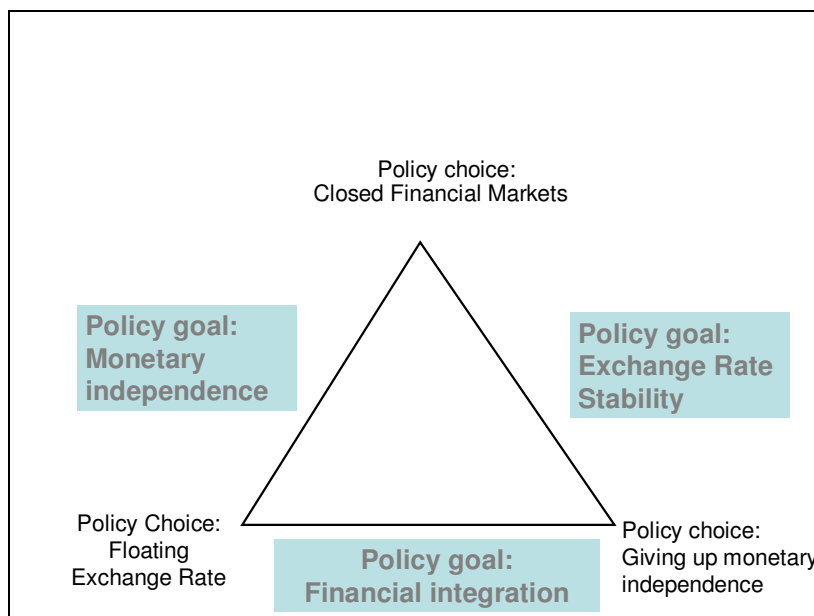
Policy choice:
Closed Financial Markets

Policy goal:
Monetary independence

Policy goal:
Exchange Rate Stability

Policy Choice:
Floating
Exchange Rate

Policy goal:
Financial integration

Policy choice:
Giving up monetary
independence